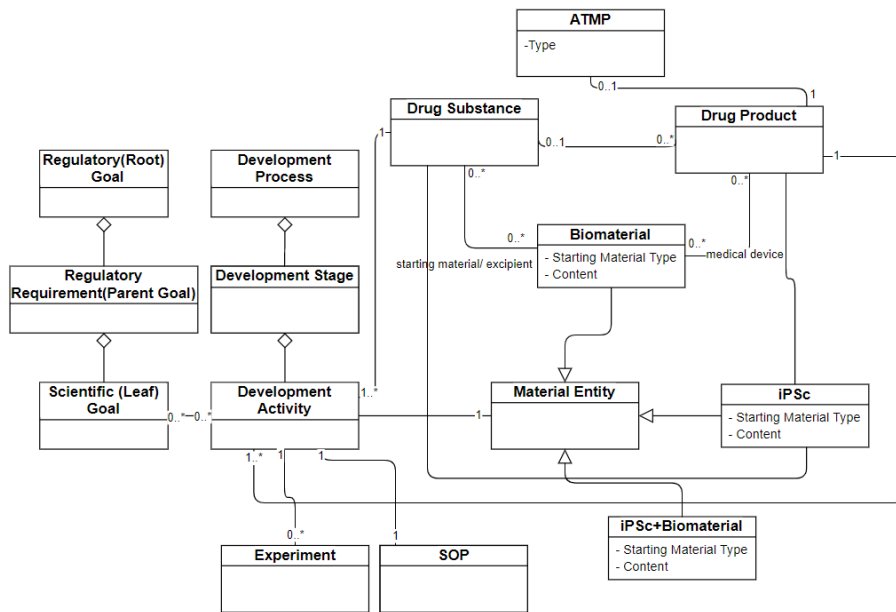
ATMP
-Type

0..1
1

Drug Substance
1
0..1
0..*
Drug Product
1

Regulatory(Root) Goal

Development Process

0..*
0..*
0..*

Biomaterial
- Starting Material Type
- Content
0..*
medical device

starting material/ excipient

Regulatory Requirement(Parent Goal)

Development Stage

Scientific (Leaf) Goal
0..*
0..*

Development Activity
1..*
1

Material Entity

iPSc
- Starting Material Type
- Content

1..*
1
1

iPSc+Biomaterial
- Starting Material Type
- Content

0..*
1

Experiment

SOP